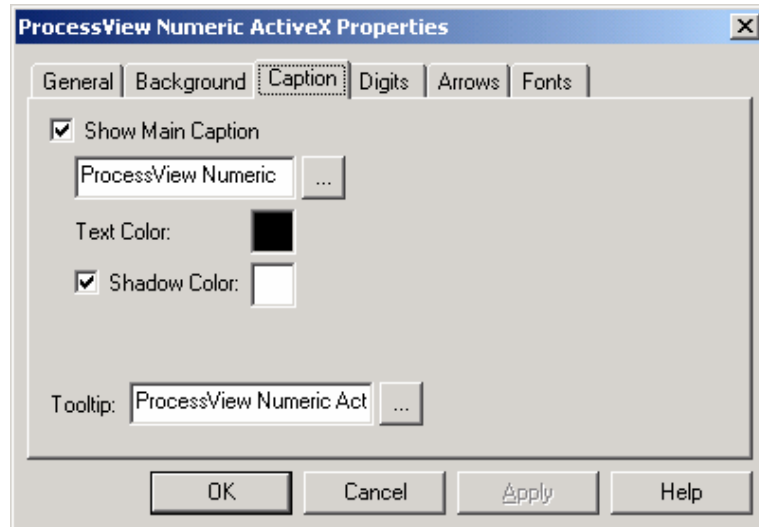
ProcessView Numeric ActiveX Properties

×

General | Background | Caption | Digits | Arrows | Fonts

☑ Show Main Caption

ProcessView Numeric ...

Text Color:

☑ Shadow Color:

Tooltip: ProcessView Numeric Act ...

OK | Cancel | Apply | Help